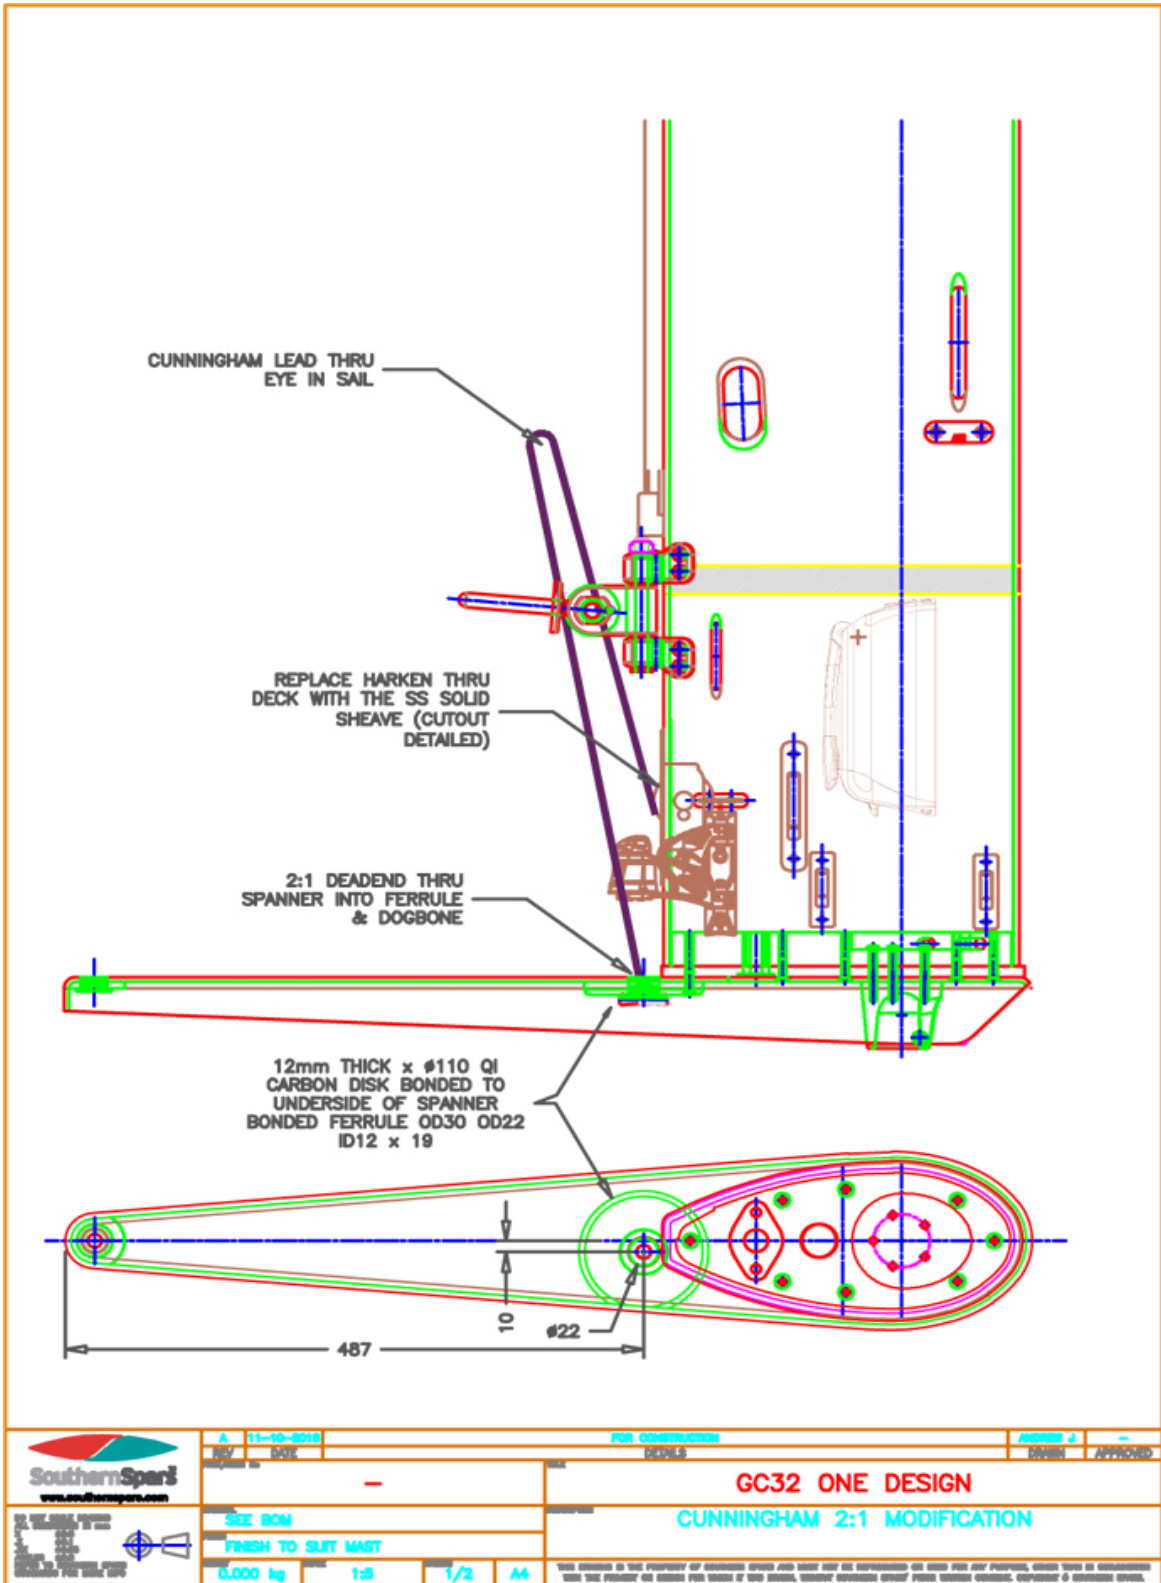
CUNNINGHAM LEAD THRU EYE IN SAIL

REPLACE HARKEN THRU DECK WITH THE SS SOLID SHEAVE (CUTOUT DETAILED)

2:1 DEADEND THRU SPANNER INTO FERRULE & DOGBONE

12mm THICK x ø110 QI CARBON DISK BONDED TO UNDERSIDE OF SPANNER BONDED FERRULE OD30 OD22 ID12 x 19

10

ø22

487

SouthernSpars
www.southernspars.com

| A | 11-10-2016 | FOR CONSTRUCTION | ANDREW J | – |
|---|---|---|---|---|
| REV | DATE | DETAILS | DRAWN | APPROVED |

–

GC32 ONE DESIGN

CUNNINGHAM 2:1 MODIFICATION

SEE BOM

FINISH TO SUIT MAST

0.000 kg | 1:5 | 1/2 | A4

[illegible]